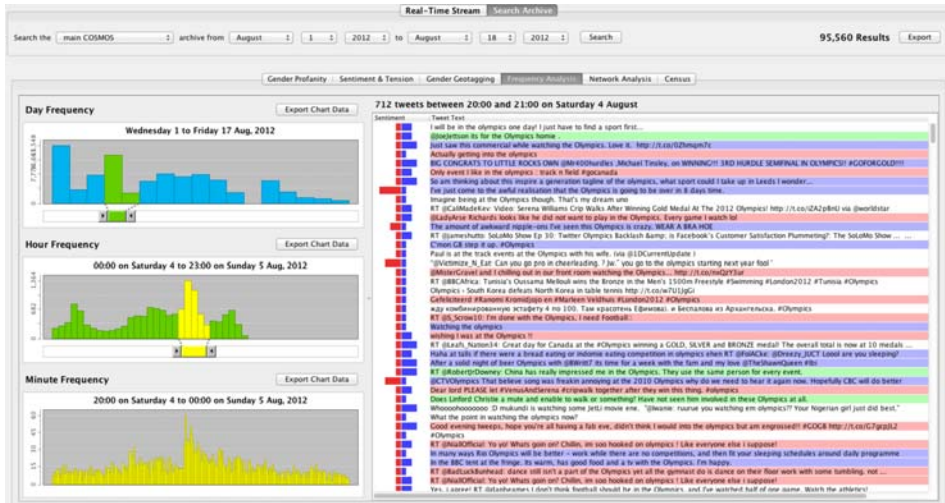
Real-Time Stream | Search Archive

Search the | main COSMOS | archive from | August | 1 | 2012 | to | August | 18 | 2012 | Search

95,560 Results | Export

Gender Profanity | Sentiment & Tension | Gender Geotagging | Frequency Analysis | Network Analysis | Census

Day Frequency | Export Chart Data

Wednesday 1 to Friday 17 Aug, 2012

Hour Frequency | Export Chart Data

00:00 on Saturday 4 to 23:00 on Sunday 5 Aug, 2012

Minute Frequency | Export Chart Data

20:00 on Saturday 4 to 00:00 on Sunday 5 Aug, 2012

712 tweets between 20:00 and 21:00 on Saturday 4 August

| Sentiment | Tweet Text |
|---|---|
| | I will be in the olympics one day! Just have to find a sport first... |
| | @JoeJettson its for the Olympics homie . |
| | Just saw this commercial while watching the Olympics. Love it. http://t.co/0Zhmqm7c |
| | Actually getting into the olympics |
| | BIG CONGRATS TO LITTLE ROCKS OWN @Mr400hurdles .Michael Tinsley, on WINNING!!! 3RD HURDLE SEMIFINAL IN OLYMPICS!! #GOFORGOLD!!! |
| | Only event I like in the olympics : track n field #gocanada |
| | So am thinking about this inspire a generation tagline of the olympics, what sport could I take up in Leeds I wonder... |
| | I've just come to the awful realisation that the Olympics is going to be over in 8 days time.. |
| | Imagine being at the Olympics though. That's my dream uno |
| | RT @CallMadeKev: Video: Serena Williams Crip Walks After Winning Gold Medal At The 2012 Olympics! http://t.co/iZA2p8nU via @worldstar |
| | @LadyArse Richards looks like he did not want to play in the Olympics. Every game I watch lol |
| | The amount of awkward nipple-ons I've seen this Olympics is scary. WEAR A BRA HOE |
| | RT @jameshutto: SoLoMo Show Ep 30: Twitter Olympics Backlash &amp; is Facebook's Customer Satisfaction Plummeting?: The SoLoMo Show ... |
| | C'mon GB step it up. #Olympics |
| | Paul is at the track events at the Olympics with his wife. (via @1DCurrentUpdate ) |
| | "@Victimize_N_Eat: Can you go pro in cheerleading. ? lw." you go to the olympics starting next year fool ' |
| | @MisterCravel and I chilling out in our front room watching the Olympics... http://t.co/mxQzY3ur |
| | RT @BBCAfrica: Tunisia's Oussama Mellouli wins the Bronze in the Men's 1500m Freestyle #Swimming #London2012 #Tunisia #Olympics |
| | Olympics - South Korea defeats North Korea in table tennis http://t.co/w7UIJgGi |
| | Cefeleiteerd #Ranomi Kromidjojo en #Marleen Veldhuis #London2012 #Olympics |
| | жду комбинированную эстафету я по 100. Там красотень Ефимова). и Беспалова из Архангельска. #Olympics |
| | RT @S_Scrow10: I'm done with the Olympics, I need Football . |
| | Watching the olympics |
| | wishing I was at the Olympics !! |
| | RT @Leah_Nation34: Great day for Canada at the #Olympics winning a GOLD, SILVER and BRONZE medal! The overall total is now at 10 medals ... |
| | Haha at tails if there were a bread eating or indomie eating competition in olympics ehen RT @FolAOke: @Dreezy_JUCT Loool are you sleeping? |
| | After a solid night of beer Olympics with @BWrit07 its time for a week with the fam and my love @TheShawnQueen #Ibi |
| | RT @RobertJrDowney: China has really impressed me in the Olympics. They use the same person for every event. |
| | @CTVOlympics That believe song was freakin annoying at the 2010 Olympics why do we need to hear it again now. Hopefully CBC will do better |
| | Dear lord PLEASE let #VenusAndSerena #cripwalk together after they win this thing. #olympics |
| | Does Linford Christie a mute and enable to walk or something? Have not seen him involved in these Olympics at all. |
| | Whooohoooooo :D mukundi is watching some JetLi movie ene. "@Iwanie: ruurue you watching em olympics?" Your Nigerian girl just did best.' |
| | What the point in watching the olympics now? |
| | Good evening tweeps, hope you're all having a fab eve, didn't think I would into the olympics but am engrossed!! #GOGB http://t.co/G7gcpJL2 |
| | #Olympics |
| | RT @NiallOfficial: Yo yo! Whats goin on? Chillin, im soo hooked on olympics ! Like everyone else i suppose! |
| | In many ways Rio Olympics will be better – work while there are no competitions, and then fit your sleeping schedules around daily programme |
| | In the BBC tent at the fringe. Its warm, has good food and a tv with the Olympics. I'm happy. |
| | RT @BadSoulxhead: dance still isn't a part of the Olympics yet all the gymnast do is dance on their floor work with some tumbling, not ... |
| | RT @NiallOfficial: Yo yo! Whats goin on? Chillin, im soo hooked on olympics ! Like everyone else i suppose! |
| | Yes, i agree! RT @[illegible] I don't think football should be in the Olympics, and I've watched half of one game. Watch the athletes! |